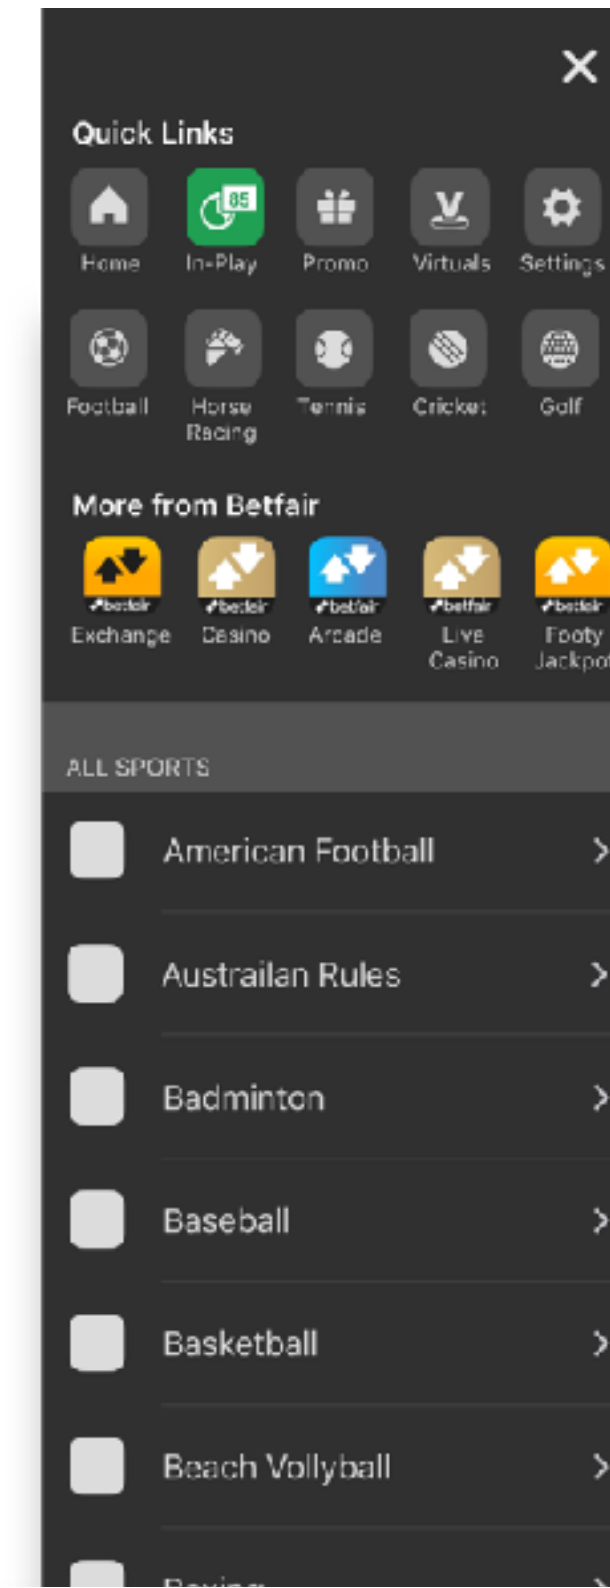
×

Quick Links

Home
85
In-Play
Promo
Virtuals
Settings

Football
Horse Racing
Tennis
Cricket
Golf

More from Betfair

betfair
Exchange
betfair
Casino
betfair
Arcade
betfair
Live Casino
betfair
Footy Jackpo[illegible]

ALL SPORTS

American Football >

Austrailan Rules >

Badminton >

Baseball >

Basketball >

Beach Vollyball >

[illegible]